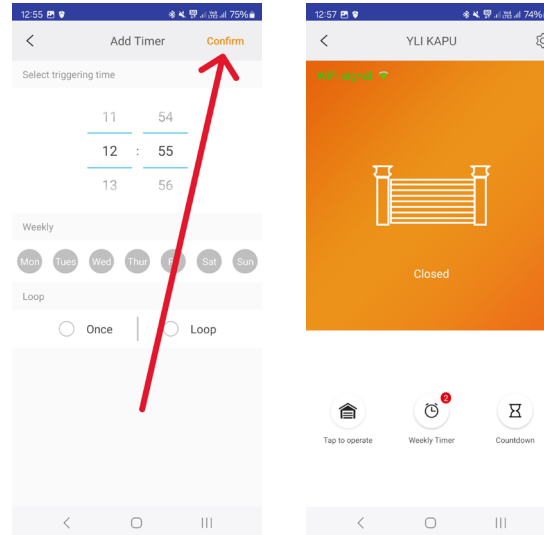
12:55 75%

Add Timer Confirm

Select triggering time

11 54
12 : 55
13 56

Weekly

Mon Tues Wed Thur Fri Sat Sun

Loop

Once Loop

12:57 74%

YLI KAPU

WiFi signal

Closed

2

Tap to operate Weekly Timer Countdown